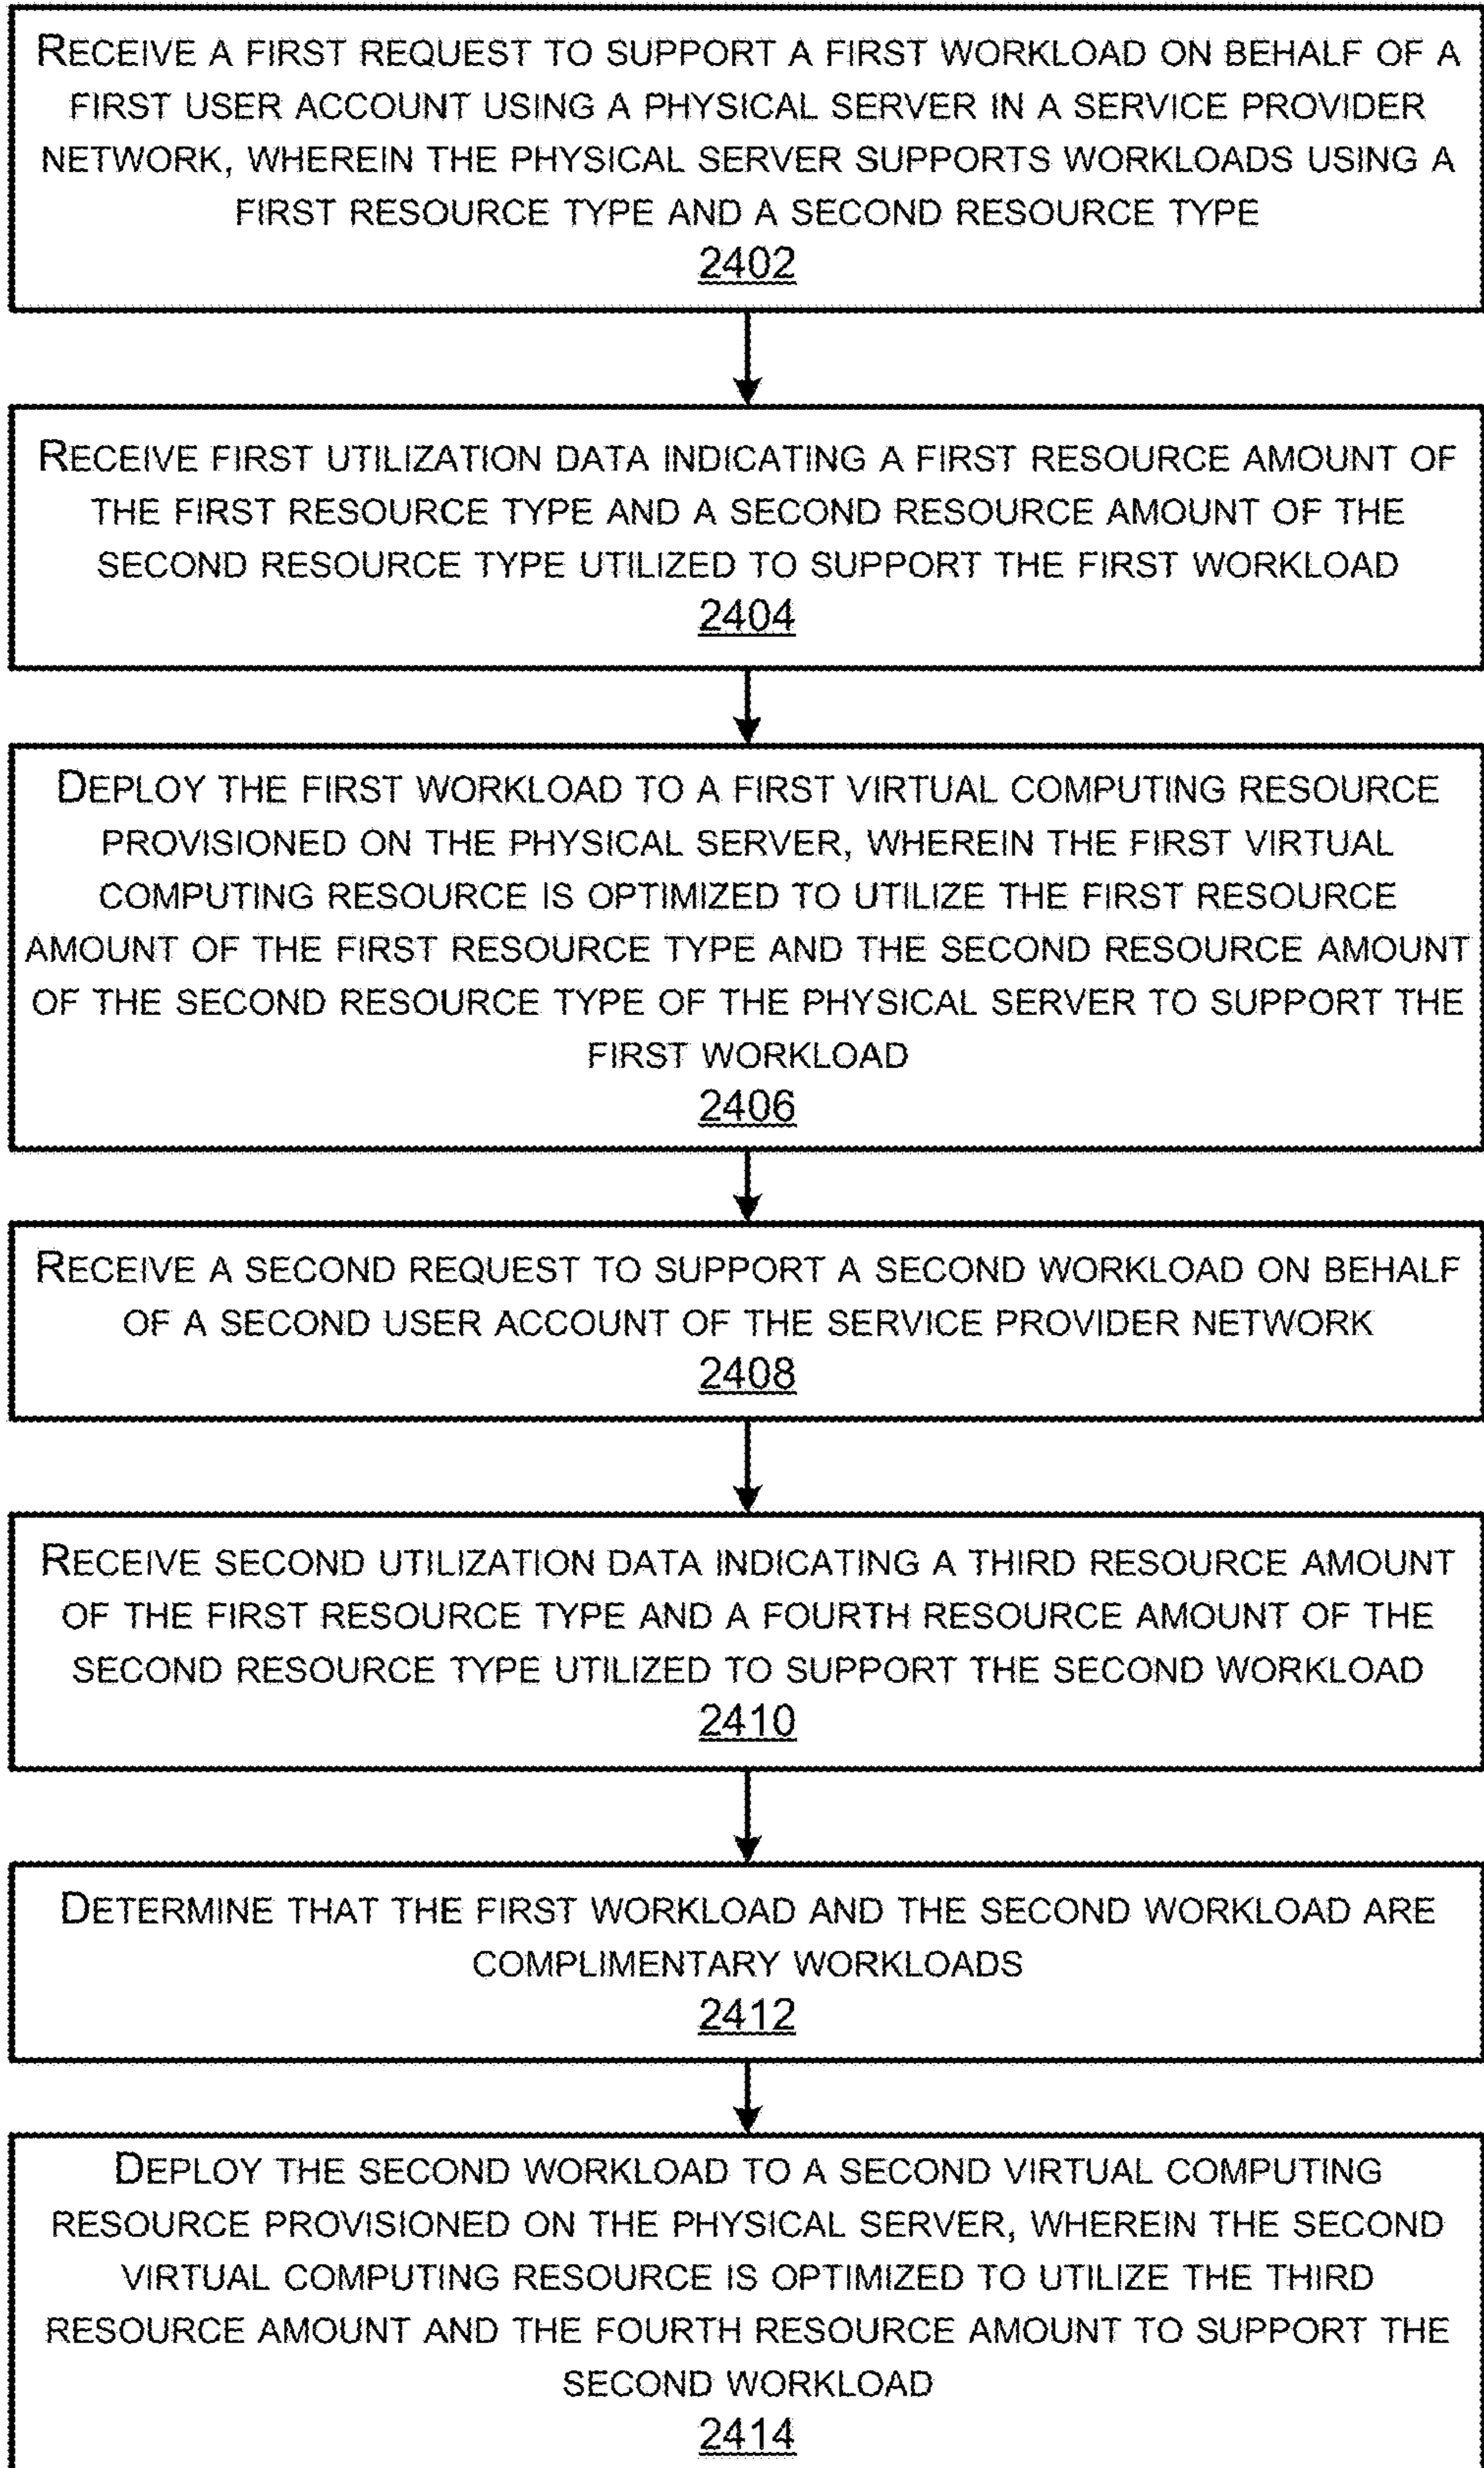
Receive a first request to support a first workload on behalf of a first user account using a physical server in a service provider network, wherein the physical server supports workloads using a first resource type and a second resource type
2402

Receive first utilization data indicating a first resource amount of the first resource type and a second resource amount of the second resource type utilized to support the first workload
2404

Deploy the first workload to a first virtual computing resource provisioned on the physical server, wherein the first virtual computing resource is optimized to utilize the first resource amount of the first resource type and the second resource amount of the second resource type of the physical server to support the first workload
2406

Receive a second request to support a second workload on behalf of a second user account of the service provider network
2408

Receive second utilization data indicating a third resource amount of the first resource type and a fourth resource amount of the second resource type utilized to support the second workload
2410

Determine that the first workload and the second workload are complimentary workloads
2412

Deploy the second workload to a second virtual computing resource provisioned on the physical server, wherein the second virtual computing resource is optimized to utilize the third resource amount and the fourth resource amount to support the second workload
2414